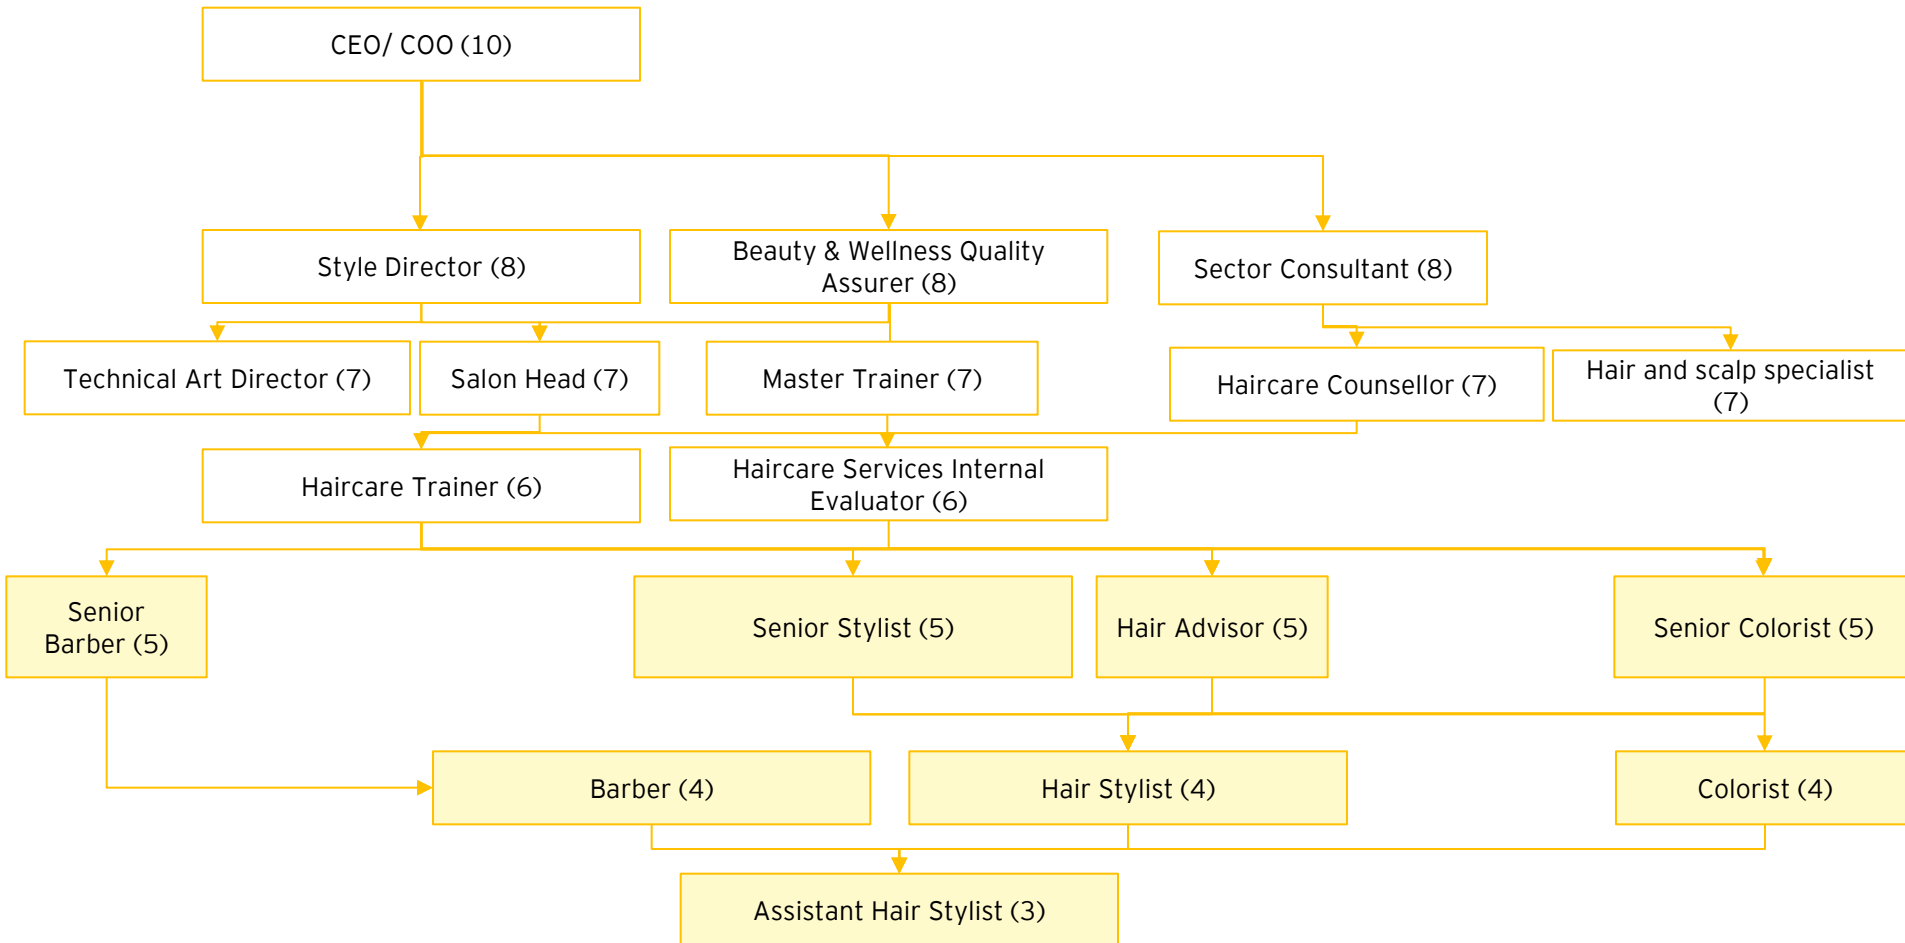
CEO/ COO (10)

Style Director (8)

Beauty & Wellness Quality Assurer (8)

Sector Consultant (8)

Technical Art Director (7)

Salon Head (7)

Master Trainer (7)

Haircare Counsellor (7)

Hair and scalp specialist (7)

Haircare Trainer (6)

Haircare Services Internal Evaluator (6)

Senior Barber (5)

Senior Stylist (5)

Hair Advisor (5)

Senior Colorist (5)

Barber (4)

Hair Stylist (4)

Colorist (4)

Assistant Hair Stylist (3)